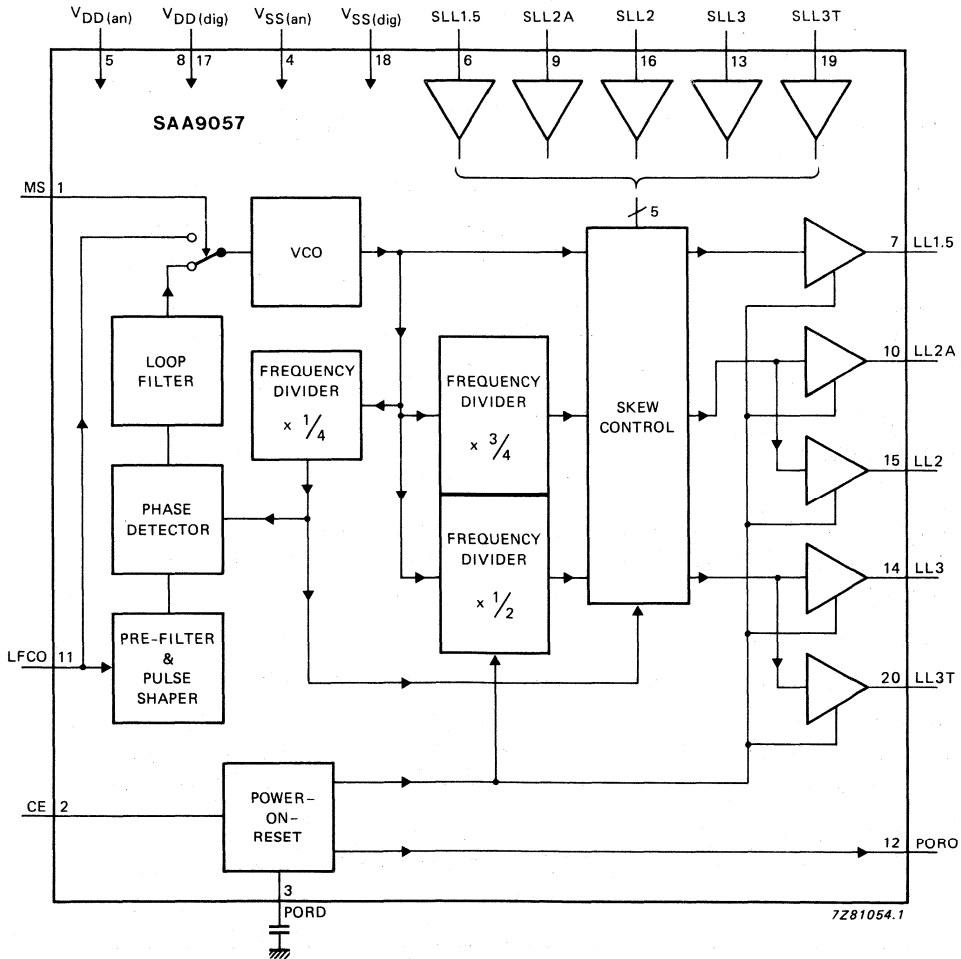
$V_{DD(an)}$ 5
$V_{DD(dig)}$ 8 17
$V_{SS(an)}$ 4
$V_{SS(dig)}$ 18
SLL1.5 6
SLL2A 9
SLL2 16
SLL3 13
SLL3T 19

SAA9057

MS 1

VCO

5

LOOP FILTER

FREQUENCY DIVIDER $\times \frac{1}{4}$

FREQUENCY DIVIDER $\times \frac{3}{4}$

SKEW CONTROL

PHASE DETECTOR

FREQUENCY DIVIDER $\times \frac{1}{2}$

LFCO 11

PRE-FILTER & PULSE SHAPER

7 LL1.5
10 LL2A
15 LL2
14 LL3
20 LL3T

CE 2

POWER-ON-RESET

12 PORO

3
PORD

7Z81054.1